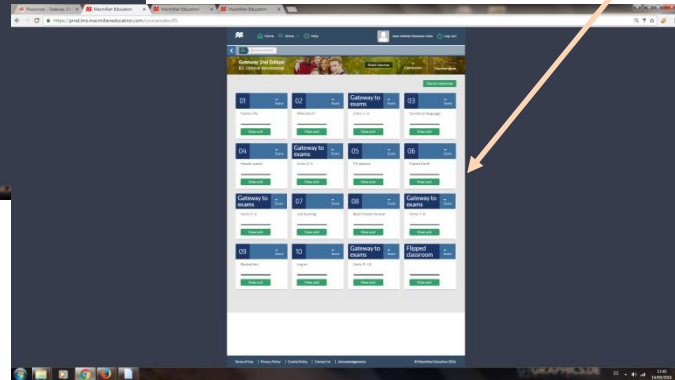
Resources - Gateway 2... × Macmillan Education × Macmillan Education × Macmillan Education ×

https://prod.mee.macmillaneducation.com/resources/85

Home Menu Help Log out

Gateway 2nd Edition B1 Online Workbook

Teach courses

Flipped classroom

01 Score
View unit

Gateway to exams Score
View unit

03 Score
View unit

04 Score
View unit

Gateway to exams Score
View unit

05 Score
View unit

06 Score
View unit

Gateway to exams Score
View unit

07 Score
View unit

08 Score
View unit

Gateway to exams Score
View unit

09 Score
View unit

10 Score
View unit

Gateway to exams Score
View unit

Flipped classroom
View unit

Terms of Use | Privacy Policy | Cookie Policy | Contact Us | Acknowledgements

© Macmillan Education 2016